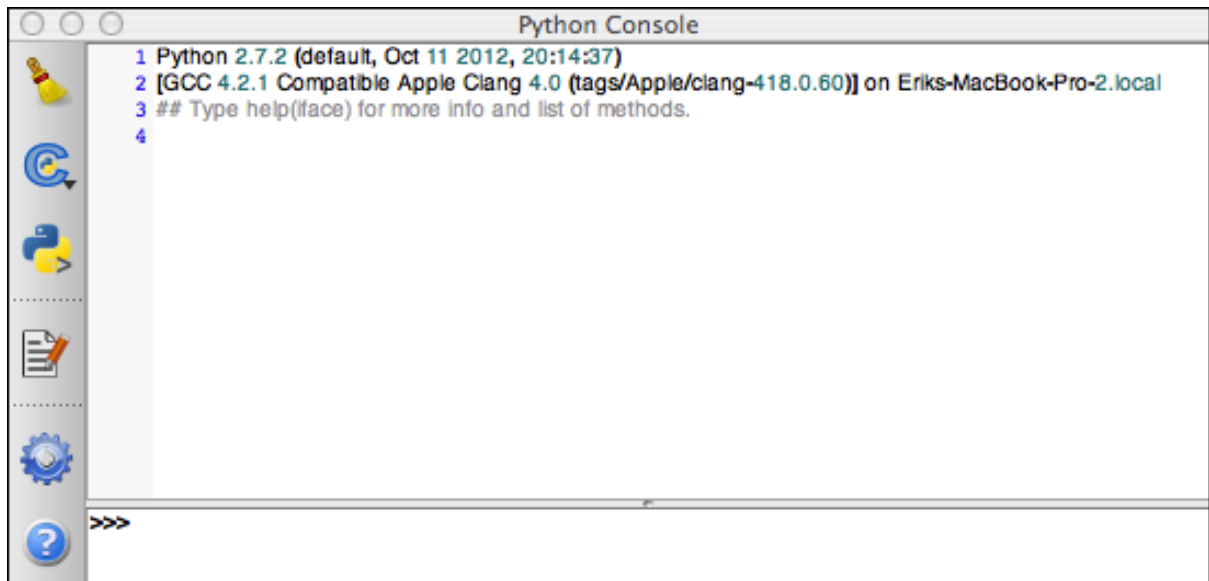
Python Console

1 Python 2.7.2 (default, Oct 11 2012, 20:14:37)
2 [GCC 4.2.1 Compatible Apple Clang 4.0 (tags/Apple/clang-418.0.60)] on Eriks-MacBook-Pro-2.local
3 ## Type help(iface) for more info and list of methods.
4

>>>